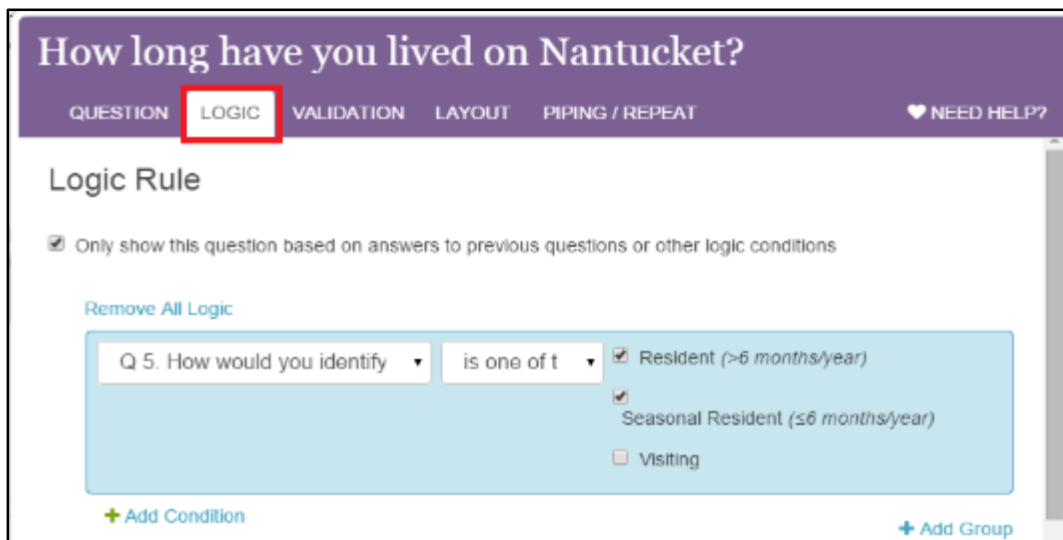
How long have you lived on Nantucket?

QUESTION LOGIC VALIDATION LAYOUT PIPING / REPEAT ♥ NEED HELP?

Logic Rule

Only show this question based on answers to previous questions or other logic conditions

Remove All Logic

Q 5. How would you identify ▾ is one of t ▾ Resident (>6 months/year)

Seasonal Resident (≤6 months/year)

Visiting

+ Add Condition

+ Add Group